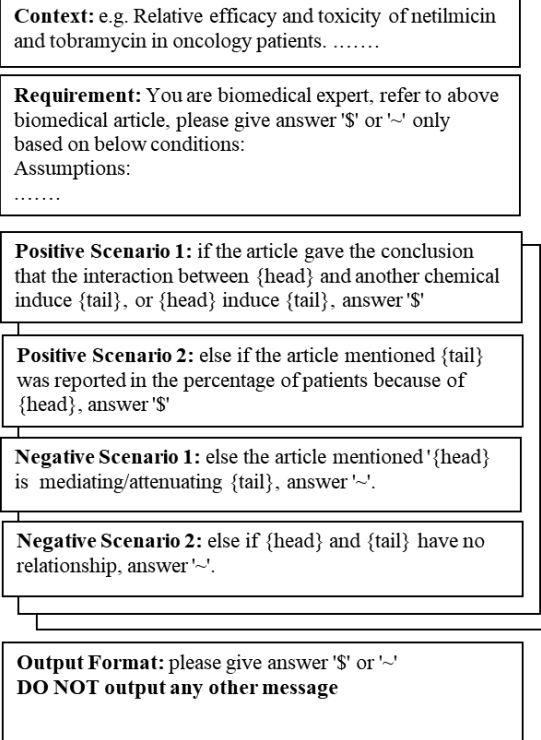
**Context:** e.g. Relative efficacy and toxicity of netilmicin and tobramycin in oncology patients. …….

**Requirement:** You are biomedical expert, refer to above biomedical article, please give answer '\$' or '~' only based on below conditions:
Assumptions:
…….

**Positive Scenario 1:** if the article gave the conclusion that the interaction between {head} and another chemical induce {tail}, or {head} induce {tail}, answer '\$'

**Positive Scenario 2:** else if the article mentioned {tail} was reported in the percentage of patients because of {head}, answer '\$'

**Negative Scenario 1:** else the article mentioned '{head} is mediating/attenuating {tail}, answer '~'.

**Negative Scenario 2:** else if {head} and {tail} have no relationship, answer '~'.

**Output Format:** please give answer '\$' or '~'
**DO NOT output any other message**